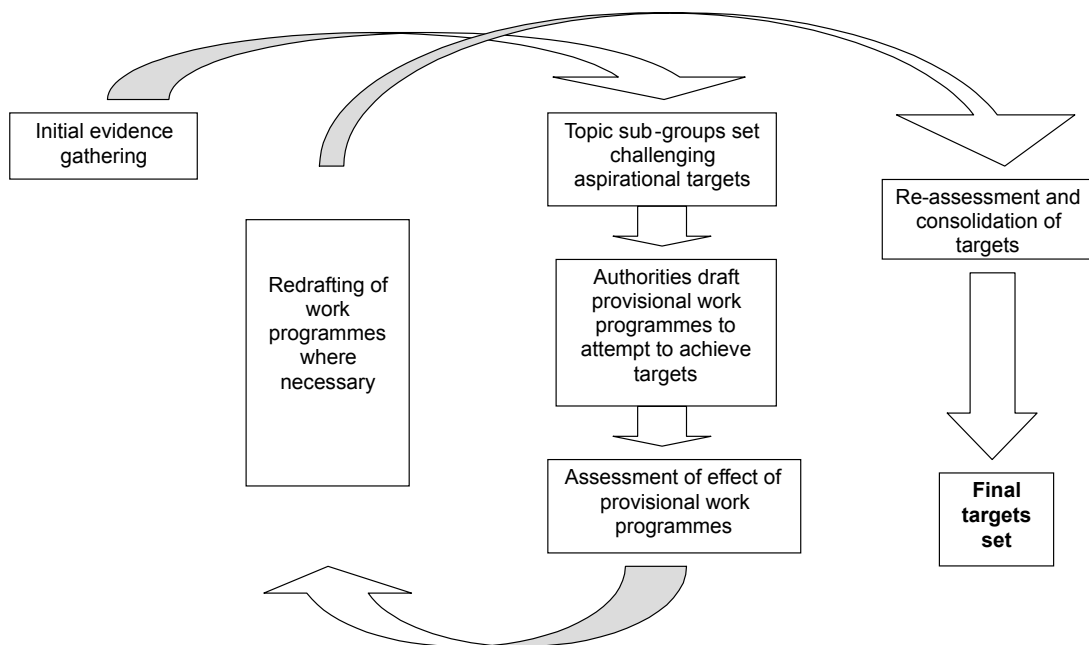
Initial evidence gathering

Topic sub-groups set challenging aspirational targets

Re-assessment and consolidation of targets

Redrafting of work programmes where necessary

Authorities draft provisional work programmes to attempt to achieve targets

Assessment of effect of provisional work programmes

Final targets set